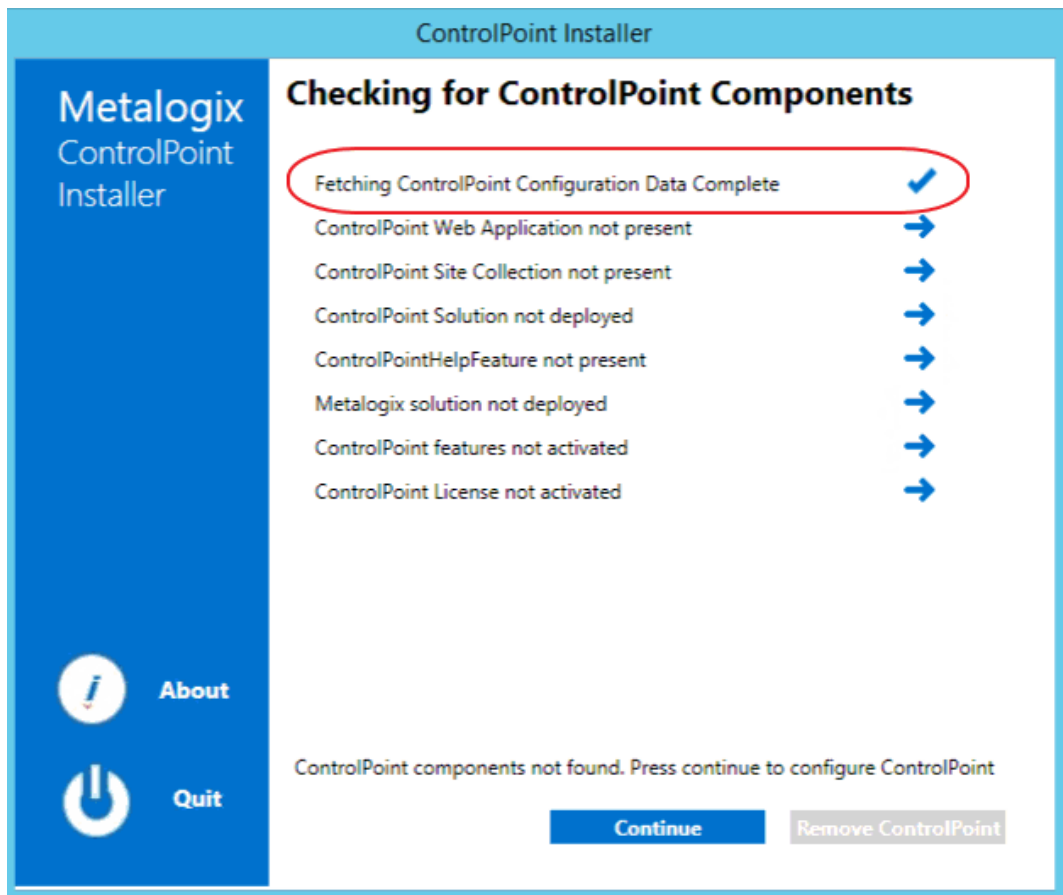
ControlPoint Installer

Metalogix
ControlPoint
Installer

Checking for ControlPoint Components

Fetching ControlPoint Configuration Data Complete
ControlPoint Web Application not present
ControlPoint Site Collection not present
ControlPoint Solution not deployed
ControlPointHelpFeature not present
Metalogix solution not deployed
ControlPoint features not activated
ControlPoint License not activated

About

Quit

ControlPoint components not found. Press continue to configure ControlPoint

Continue

Remove ControlPoint